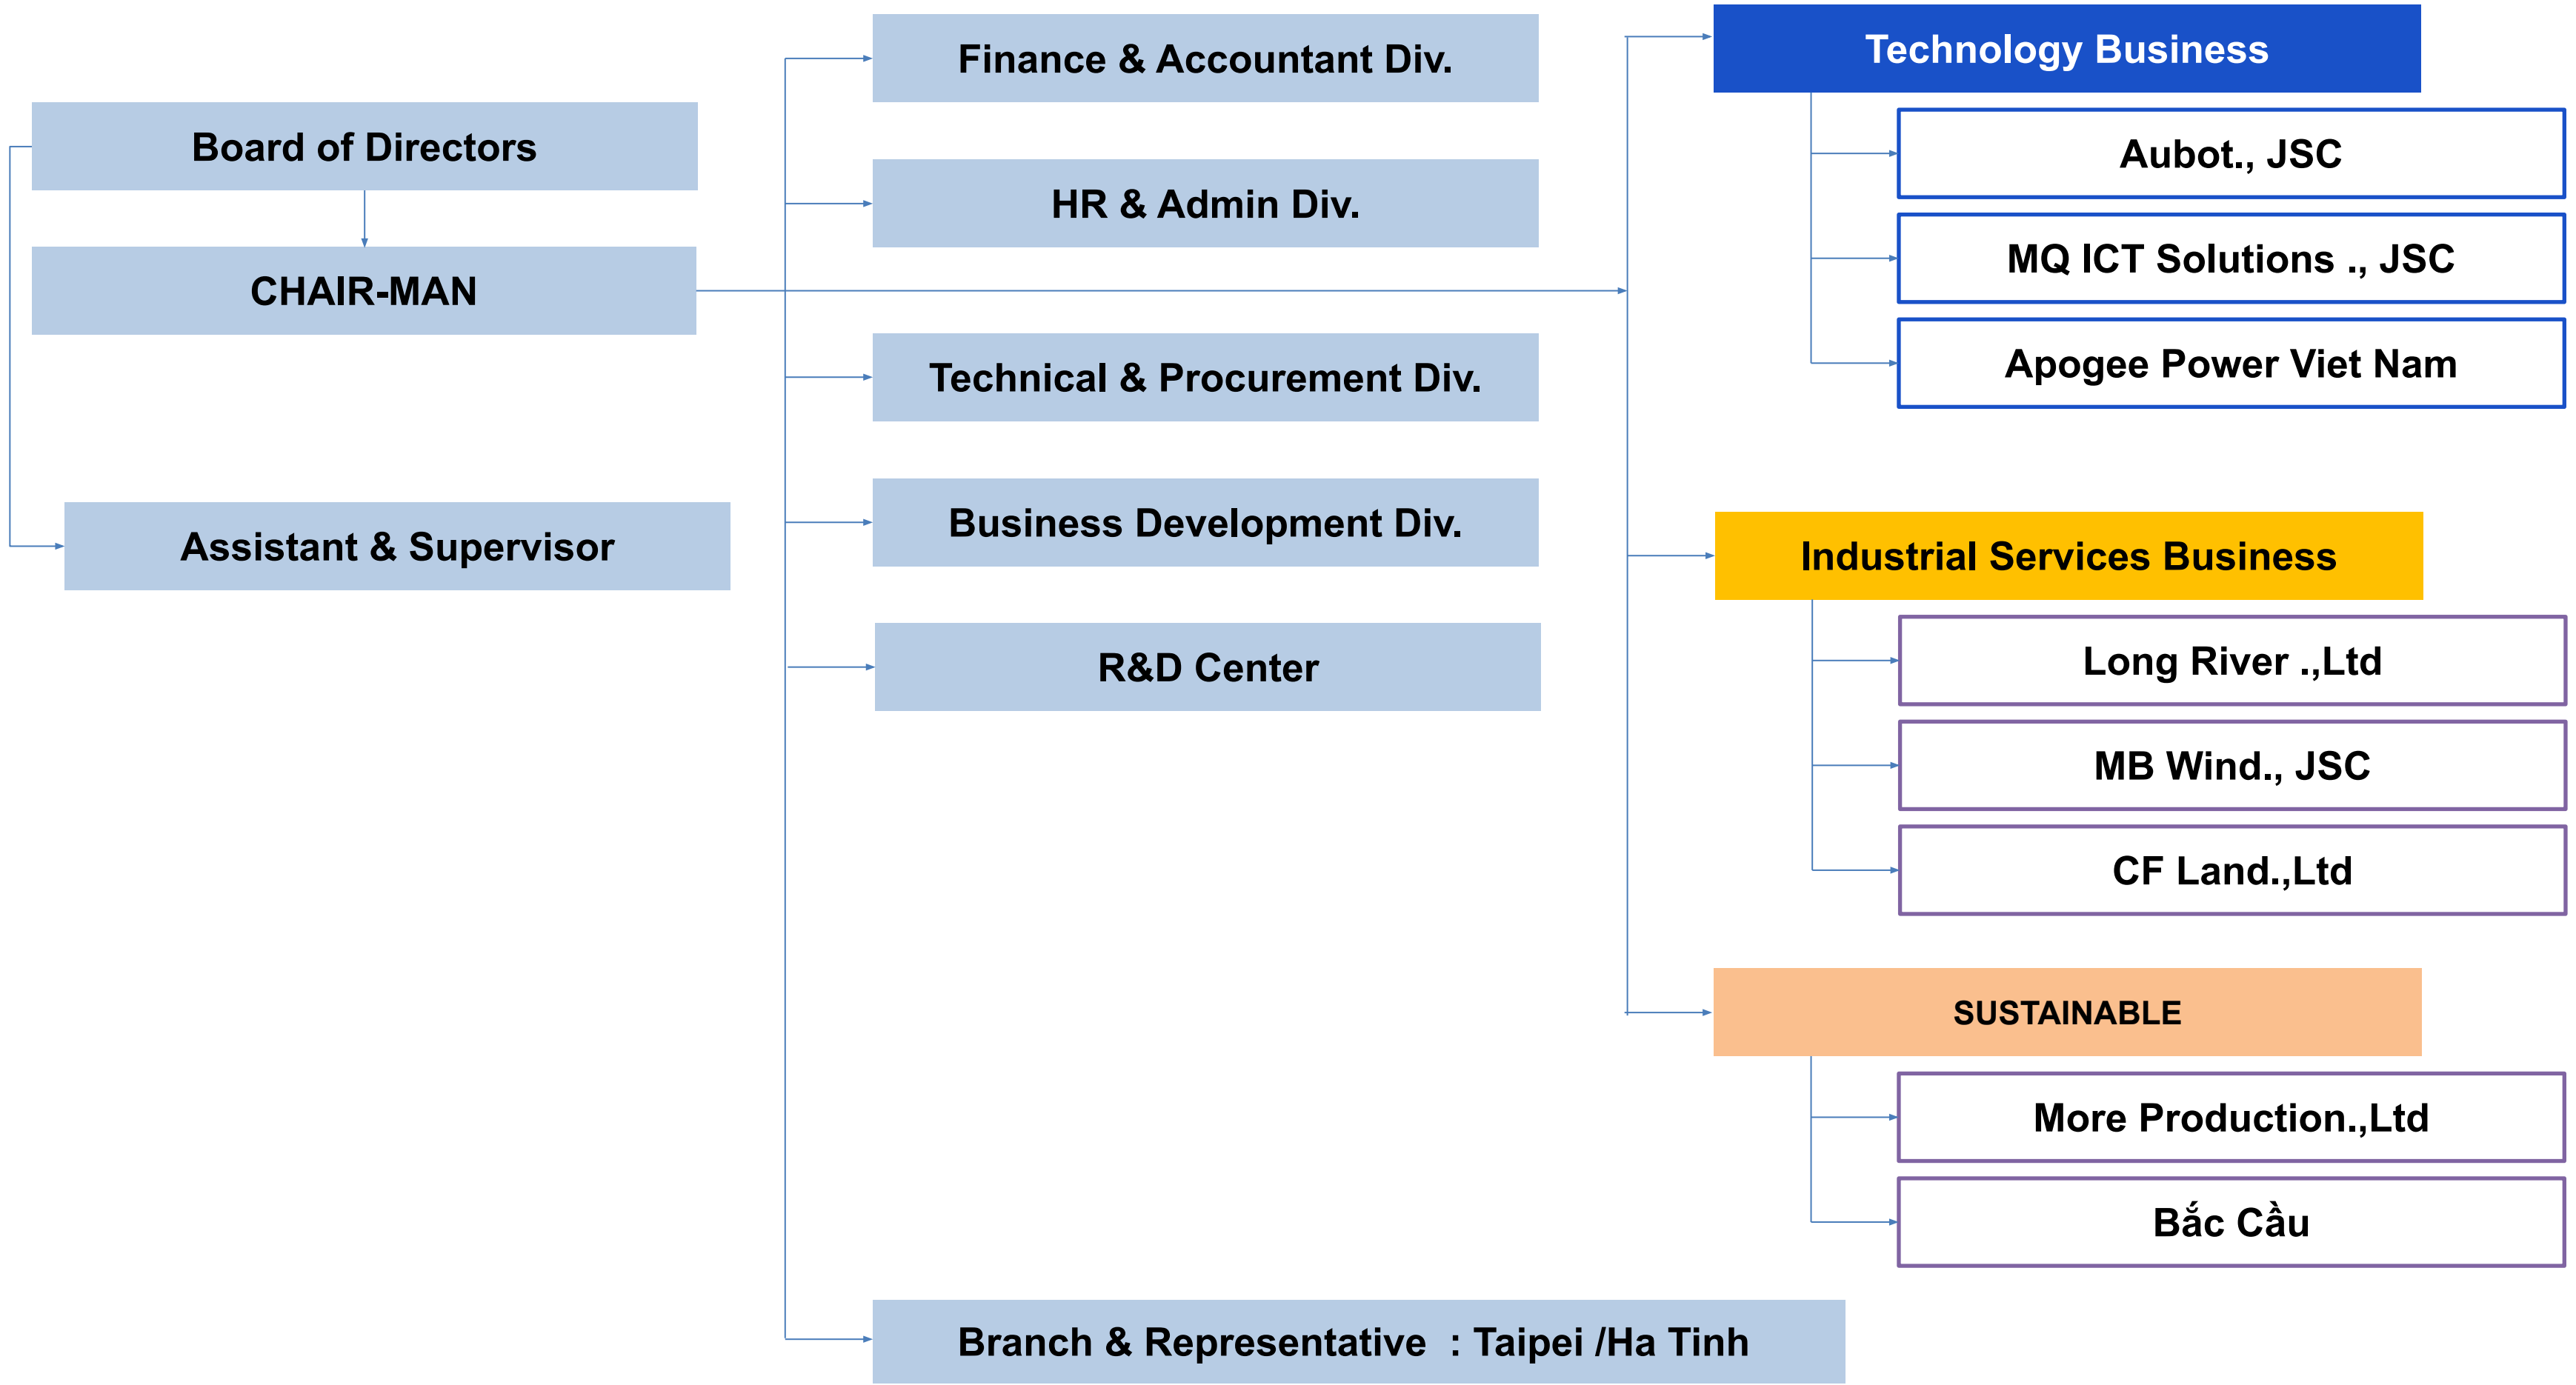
Board of Directors

CHAIR-MAN

Assistant & Supervisor

Finance & Accountant Div.

HR & Admin Div.

Technical & Procurement Div.

Business Development Div.

R&D Center

Branch & Representative : Taipei /Ha Tinh

Technology Business

Aubot., JSC

MQ ICT Solutions ., JSC

Apogee Power Viet Nam

Industrial Services Business

Long River .,Ltd

MB Wind., JSC

CF Land.,Ltd

SUSTAINABLE

More Production.,Ltd

Bắc Cầu